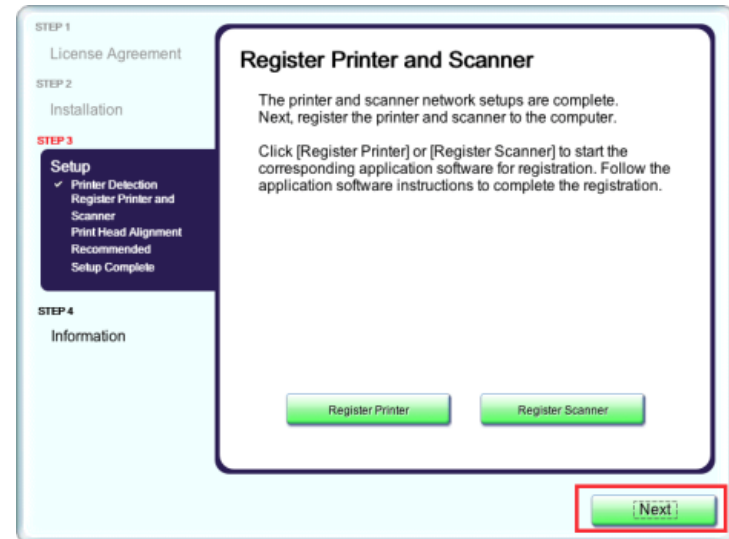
STEP 1
License Agreement
STEP 2
Installation
STEP 3
Setup
✓ Printer Detection
Register Printer and Scanner
Print Head Alignment
Recommended
Setup Complete
STEP 4
Information

Register Printer and Scanner

The printer and scanner network setups are complete. Next, register the printer and scanner to the computer.

Click [Register Printer] or [Register Scanner] to start the corresponding application software for registration. Follow the application software instructions to complete the registration.

Register Printer
Register Scanner

Next